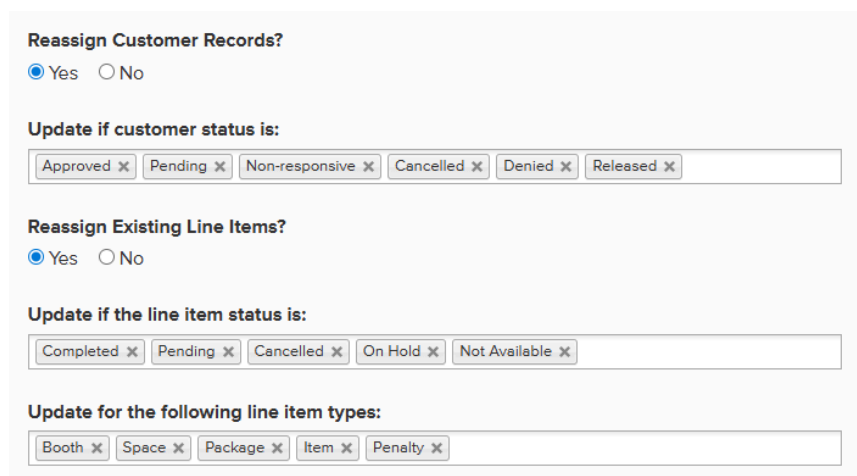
Reassign Customer Records?

Yes No

Update if customer status is:

Approved ✖ Pending ✖ Non-responsive ✖ Cancelled ✖ Denied ✖ Released ✖

Reassign Existing Line Items?

Yes No

Update if the line item status is:

Completed ✖ Pending ✖ Cancelled ✖ On Hold ✖ Not Available ✖

Update for the following line item types:

Booth ✖ Space ✖ Package ✖ Item ✖ Penalty ✖